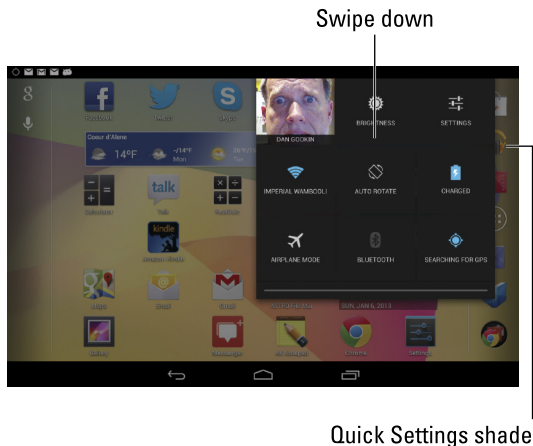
Swipe down

Coeur d'Alene

14°F

talk

kindle

DAN GOOKIN

BRIGHTNESS

SETTINGS

IMPERIAL WAMBOOLI

AUTO ROTATE

CHARGED

AIRPLANE MODE

BLUETOOTH

SEARCHING FOR GPS

SUN, JAN 6, 2013

Quick Settings shade